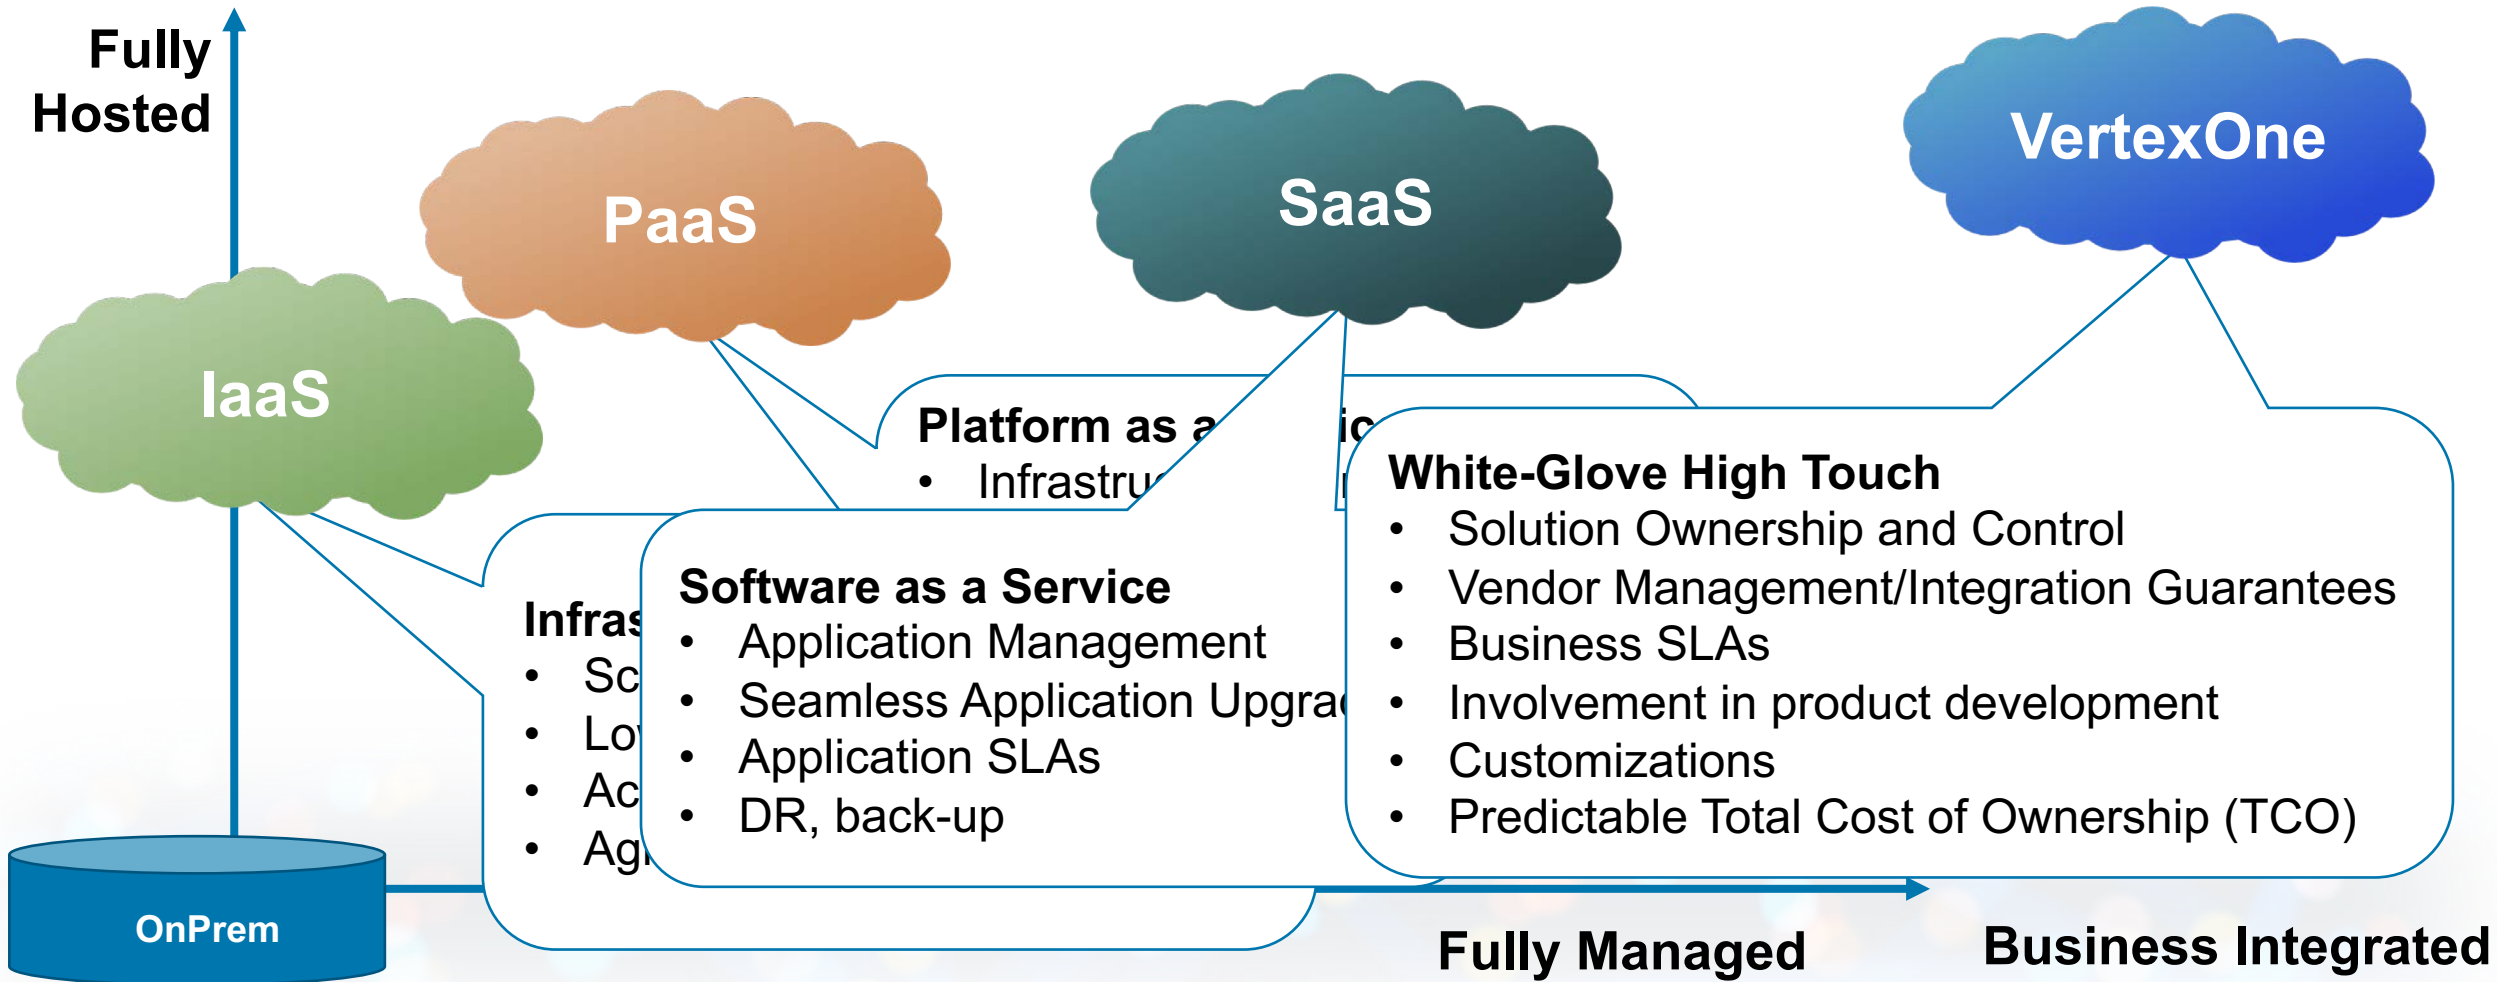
Fully Hosted

PaaS

SaaS

VertexOne

IaaS

Platform as a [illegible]ic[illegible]
• Infrastru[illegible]

White-Glove High Touch
• Solution Ownership and Control
• Vendor Management/Integration Guarantees
• Business SLAs
• Involvement in product development
• Customizations
• Predictable Total Cost of Ownership (TCO)

Software as a Service
• Application Management
• Seamless Application Upgra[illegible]
• Application SLAs
• DR, back-up

Infras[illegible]
• Sc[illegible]
• Lo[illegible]
• Ac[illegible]
• Ag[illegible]

OnPrem

Fully Managed

Business Integrated